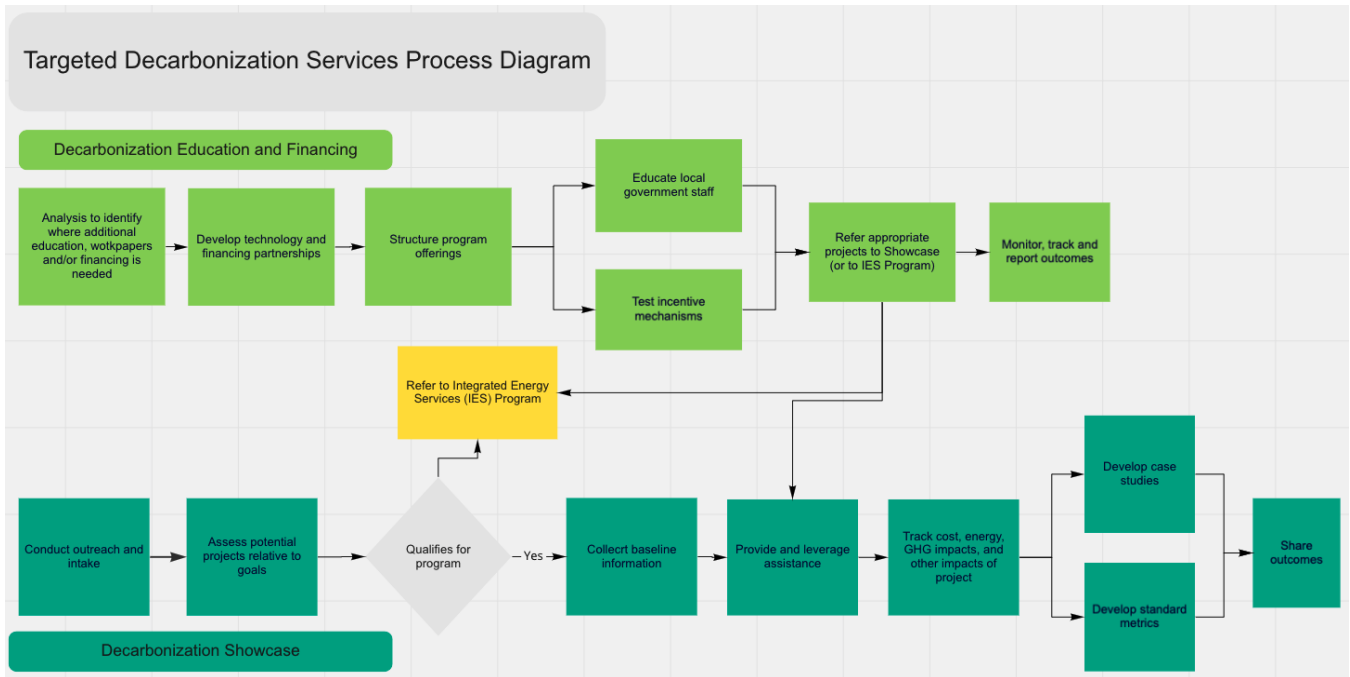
Targeted Decarbonization Services Process Diagram

Decarbonization Education and Financing

Analysis to identify where additional education, wotkpapers and/or financing is needed

Develop technology and financing partnerships

Structure program offerings

Educate local government staff

Test incentive mechanisms

Refer appropriate projects to Showcase (or to IES Program)

Monitor, track and report outcomes

Refer to Integrated Energy Services (IES) Program

Conduct outreach and intake

Assess potential projects relative to goals

Qualifies for program

Yes

Collecrt baseline information

Provide and leverage assistance

Track cost, energy, GHG impacts, and other impacts of project

Develop case studies

Develop standard metrics

Share outcomes

Decarbonization Showcase